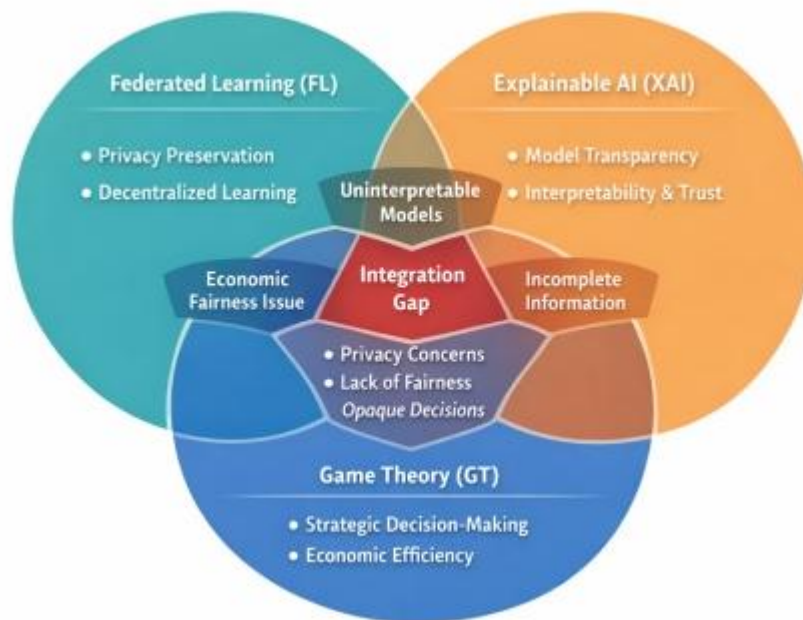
Federated Learning (FL)

• Privacy Preservation
• Decentralized Learning

Explainable AI (XAI)

• Model Transparency
• Interpretability & Trust

Uninterpretable Models

Economic Fairness Issue

Integration Gap

Incomplete Information

• Privacy Concerns
• Lack of Fairness
Opaque Decisions

Game Theory (GT)

• Strategic Decision-Making
• Economic Efficiency